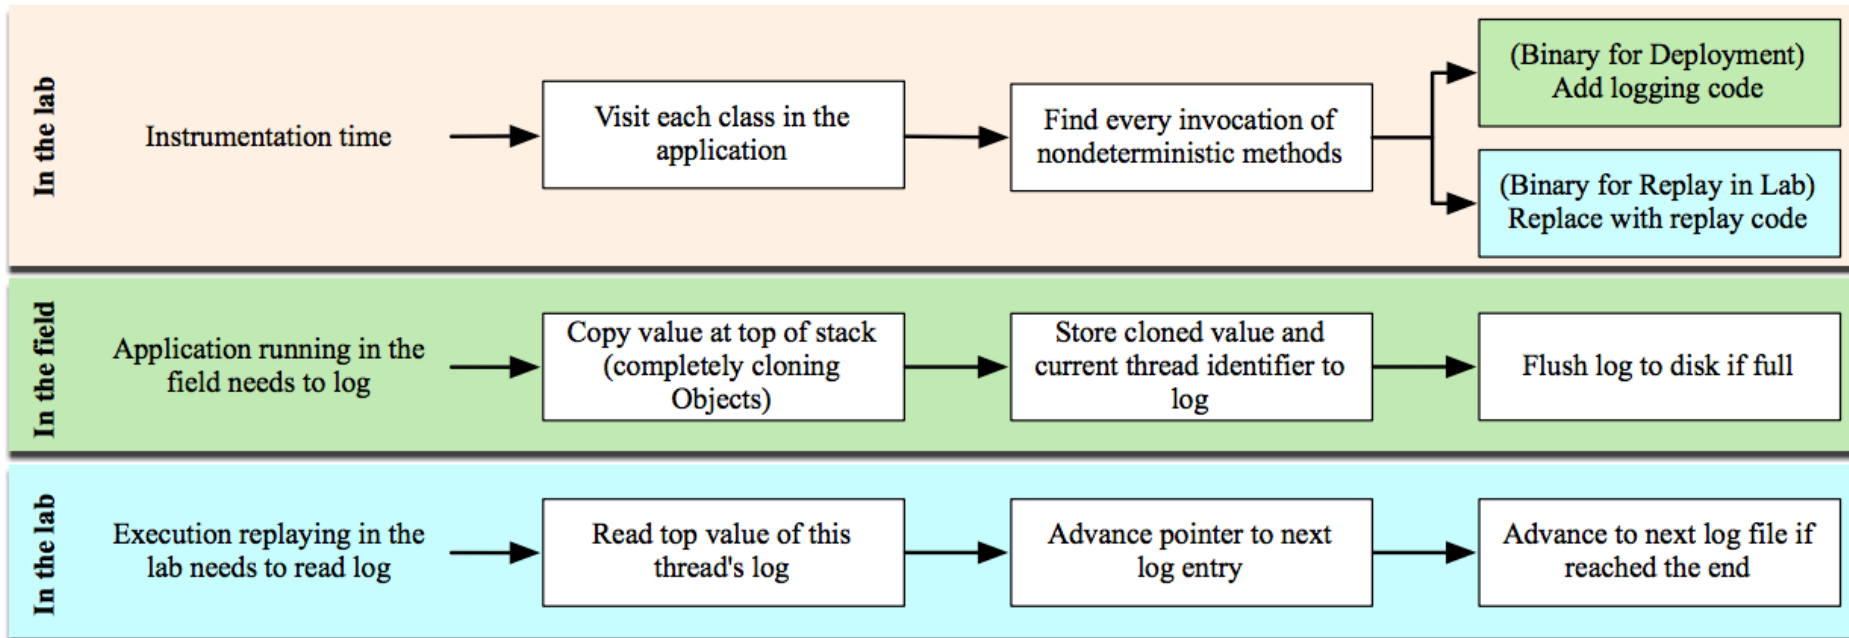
In the lab

Instrumentation time

Visit each class in the application

Find every invocation of nondeterministic methods

(Binary for Deployment) Add logging code

(Binary for Replay in Lab) Replace with replay code

In the field

Application running in the field needs to log

Copy value at top of stack (completely cloning Objects)

Store cloned value and current thread identifier to log

Flush log to disk if full

In the lab

Execution replaying in the lab needs to read log

Read top value of this thread's log

Advance pointer to next log entry

Advance to next log file if reached the end